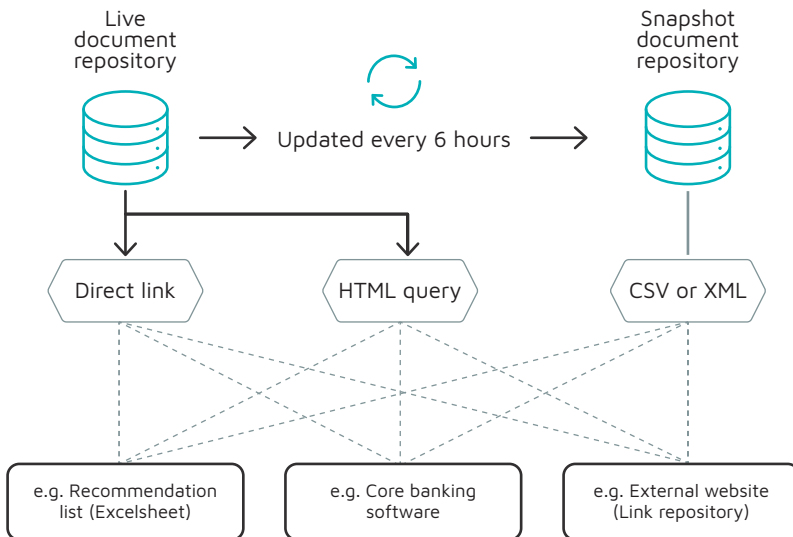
Live document repository

Updated every 6 hours

Snapshot document repository

Direct link

HTML query

CSV or XML

e.g. Recommendation list (Excelsheet)

e.g. Core banking software

e.g. External website (Link repository)